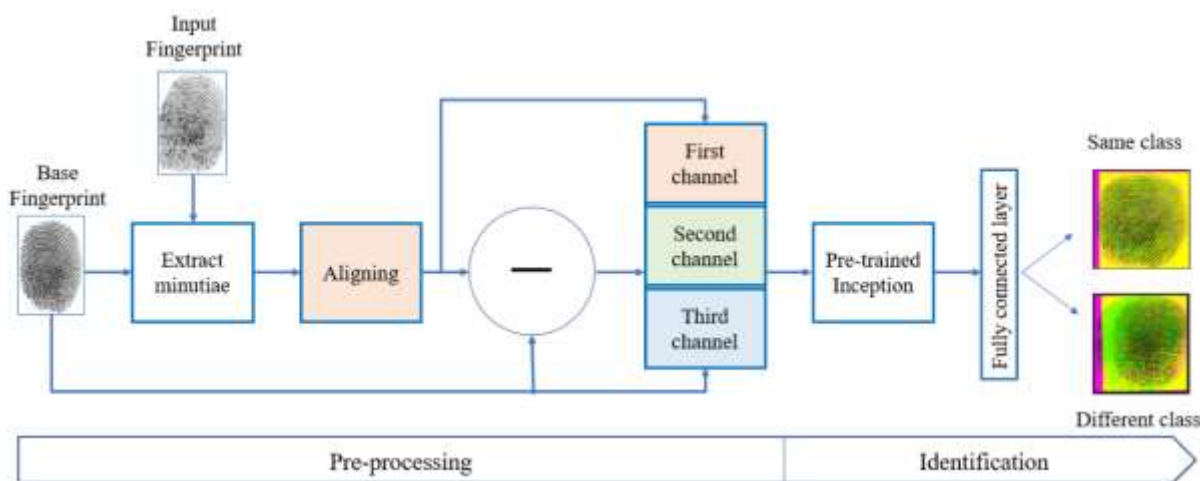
Input Fingerprint

Base Fingerprint

Extract minutiae

Aligning

—

First channel

Second channel

Third channel

Pre-trained Inception

Fully connected layer

Same class

Different class

Pre-processing

Identification